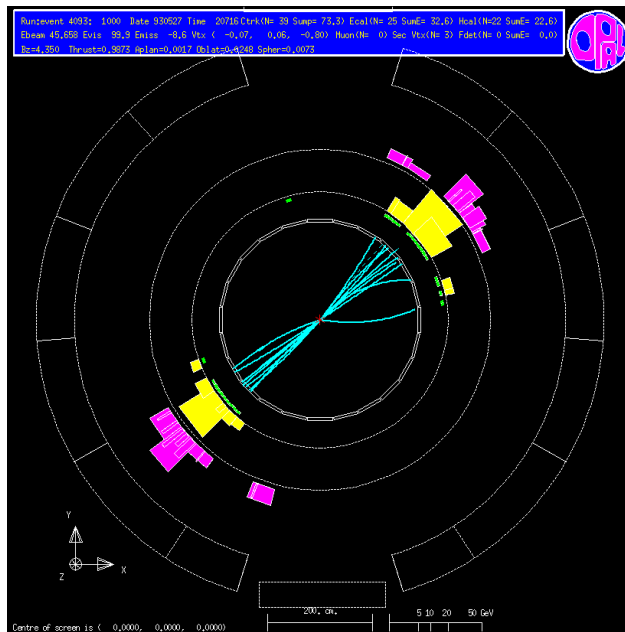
Run:event 4093: 1000 Date 930527 Time 20716 Ctrk(N= 39 Sump= 73.3) Ecal(N= 25 SumE= 32.6) Hcal(N=22 SumE= 22.6)
Ebeam 45.658 Evis 99.9 Emiss -8.6 Vtx ( -0.07, 0.06, -0.80) Muon(N= 0) Sec Vtx(N= 3) Fdet(N= 0 SumE= 0.0)
Bz=4.350 Thrust=0.9873 Aplan=0.0017 Oblat=0.0248 Spher=0.0073

OPAL

Y
Z
X

200. cm.

5 10 20 50 GeV

Centre of screen is ( 0.0000, 0.0000, 0.0000)